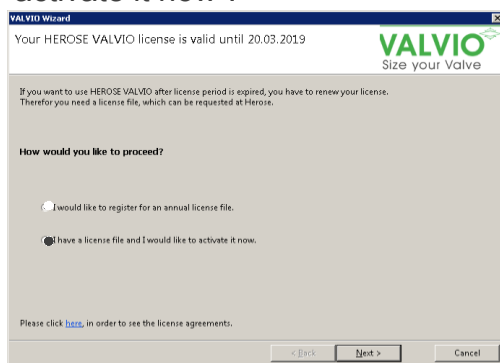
activate it now".

VALVIO Wizard

Your HEROSE VALVIO license is valid until 20.03.2019

VALVIO
Size your Valve

If you want to use HEROSE VALVIO after license period is expired, you have to renew your license. Therefor you need a license file, which can be requested at Herose.

How would you like to proceed?

I would like to register for an annual license file.

I have a license file and I would like to activate it now.

Please click here, in order to see the license agreements.

< Back   Next >   Cancel